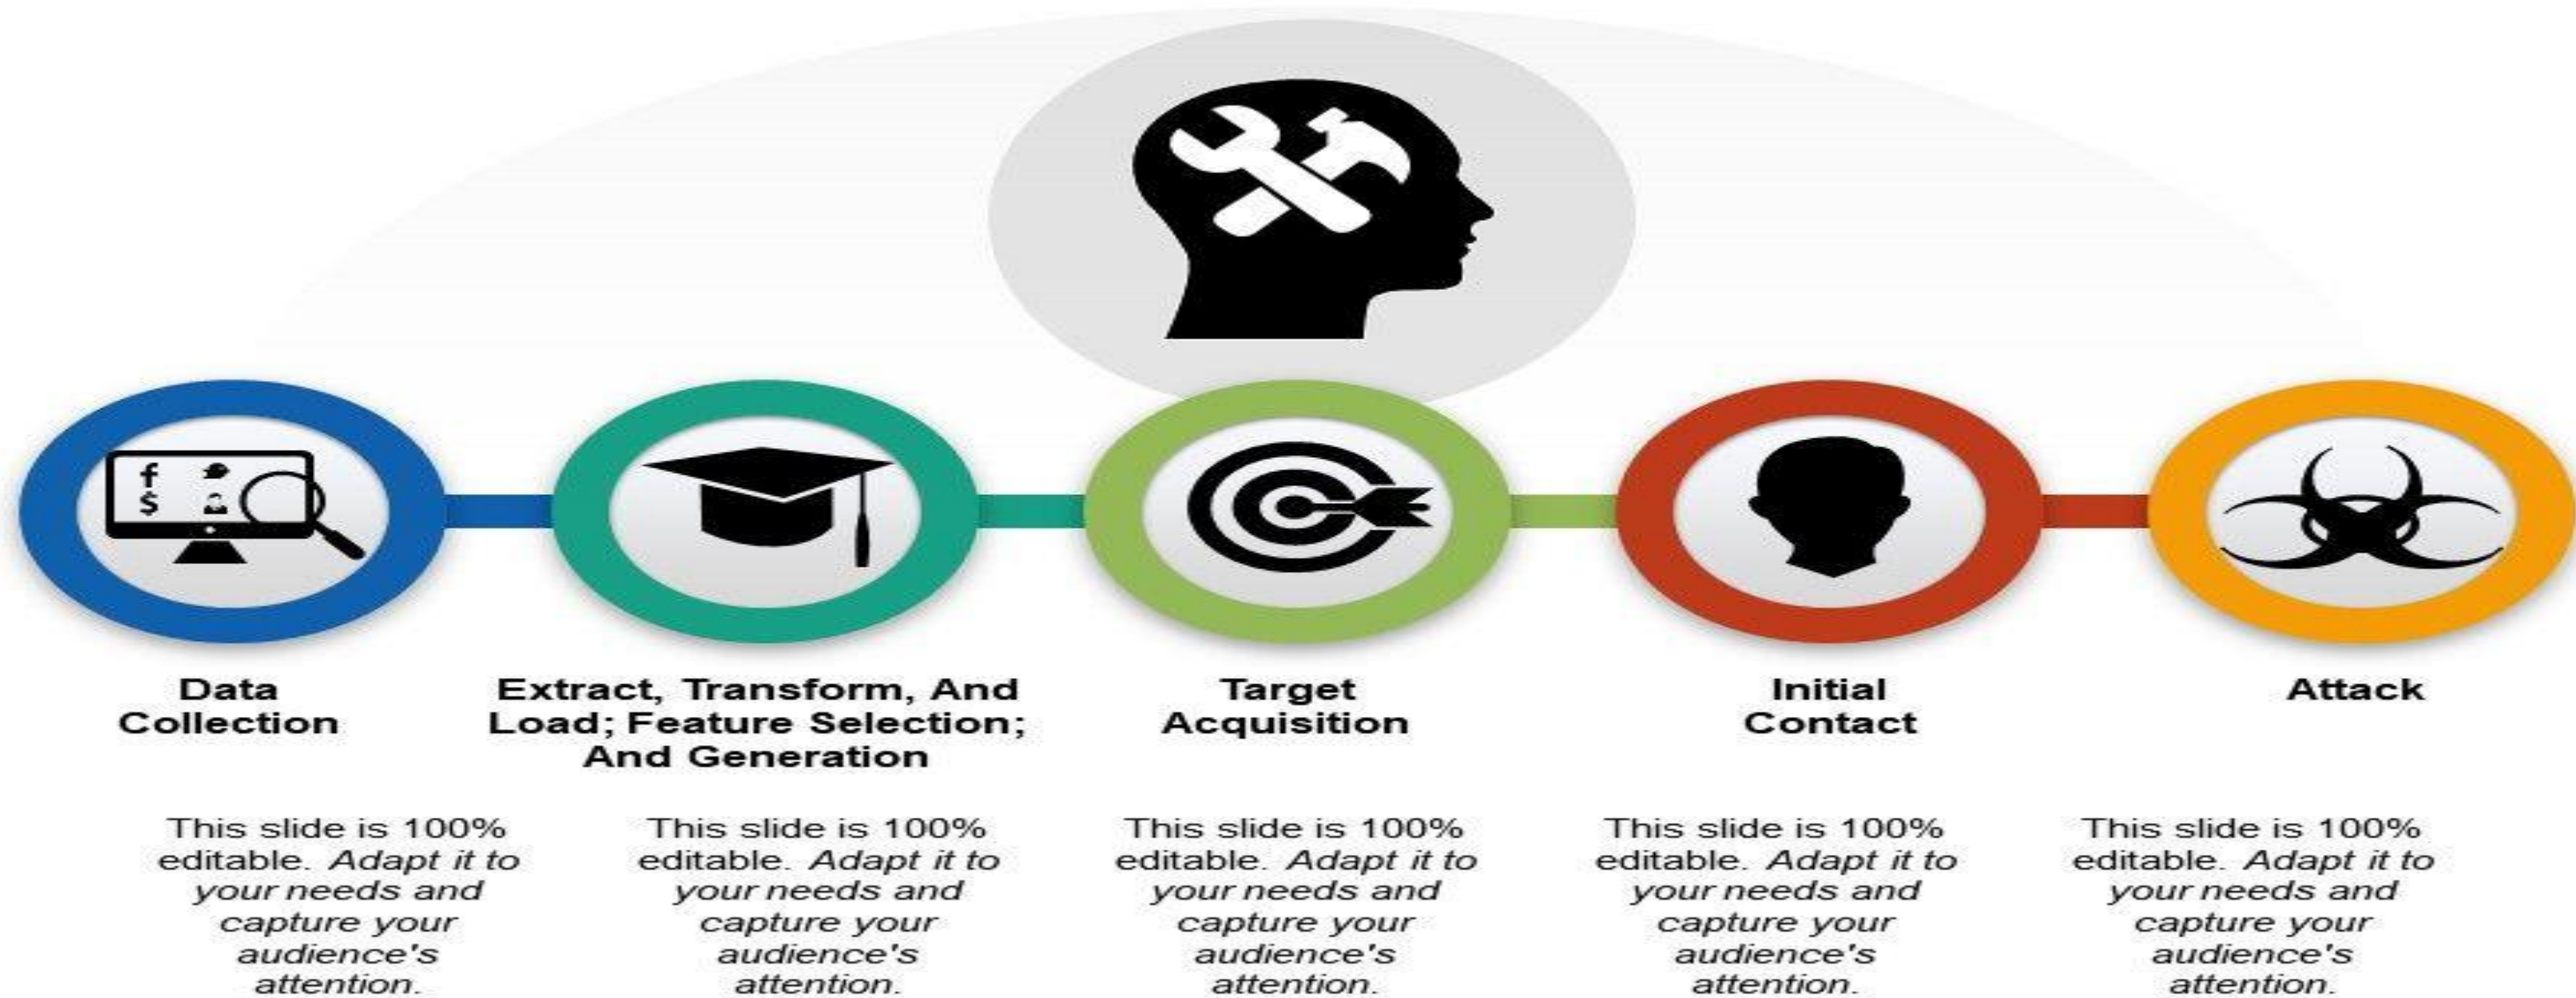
f
$

Data Collection

Extract, Transform, And Load; Feature Selection; And Generation

Target Acquisition

Initial Contact

Attack

This slide is 100% editable. Adapt it to your needs and capture your audience's attention.

This slide is 100% editable. Adapt it to your needs and capture your audience's attention.

This slide is 100% editable. Adapt it to your needs and capture your audience's attention.

This slide is 100% editable. Adapt it to your needs and capture your audience's attention.

This slide is 100% editable. Adapt it to your needs and capture your audience's attention.